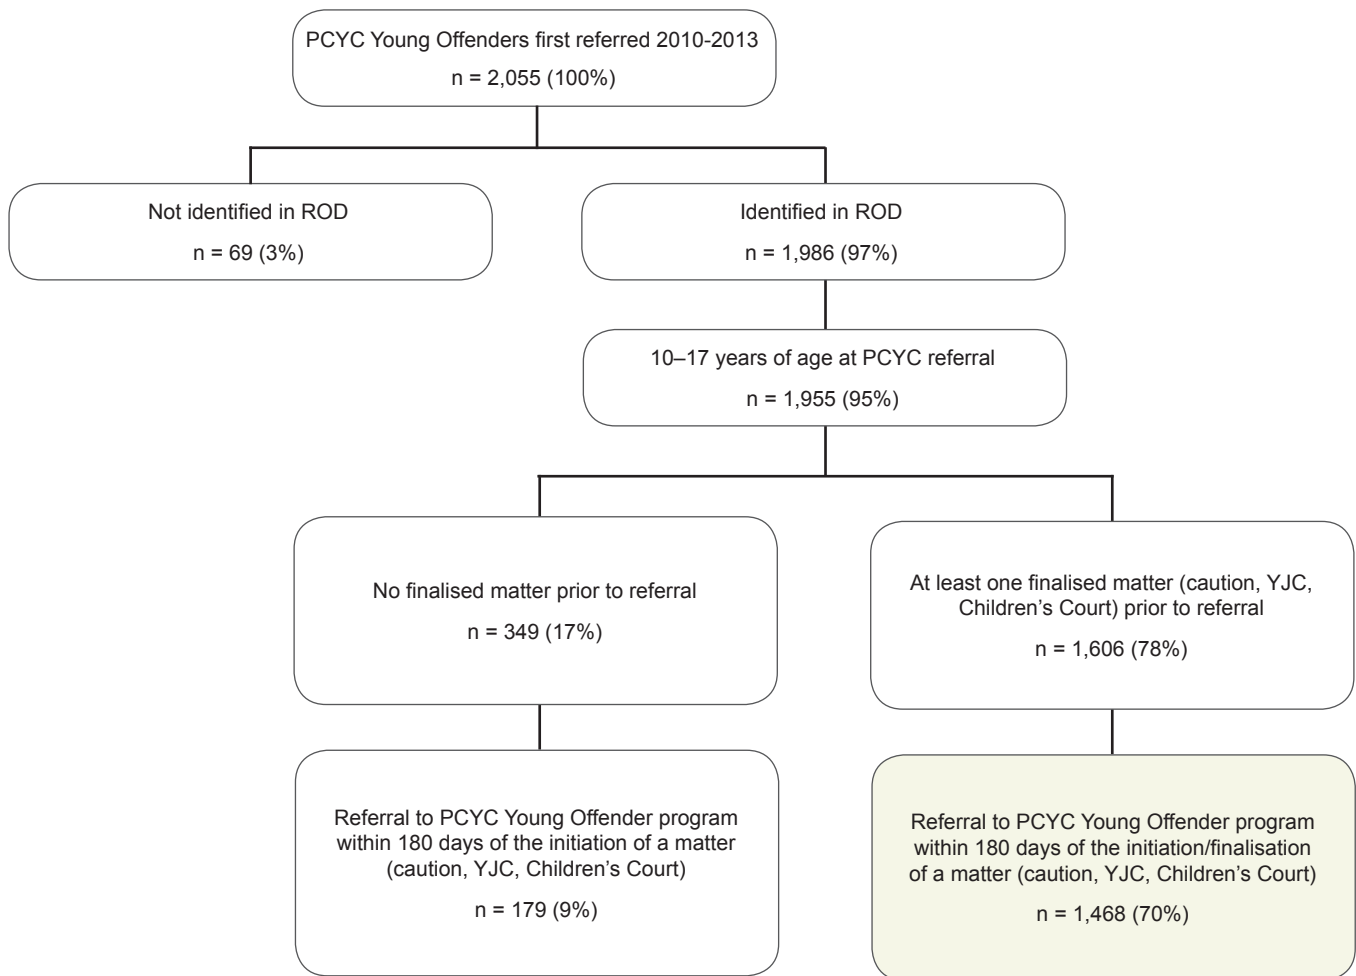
PCYC Young Offenders first referred 2010-2013

n = 2,055 (100%)

Not identified in ROD

n = 69 (3%)

Identified in ROD

n = 1,986 (97%)

10–17 years of age at PCYC referral

n = 1,955 (95%)

No finalised matter prior to referral

n = 349 (17%)

At least one finalised matter (caution, YJC, Children's Court) prior to referral

n = 1,606 (78%)

Referral to PCYC Young Offender program within 180 days of the initiation of a matter (caution, YJC, Children's Court)

n = 179 (9%)

Referral to PCYC Young Offender program within 180 days of the initiation/finalisation of a matter (caution, YJC, Children's Court)

n = 1,468 (70%)